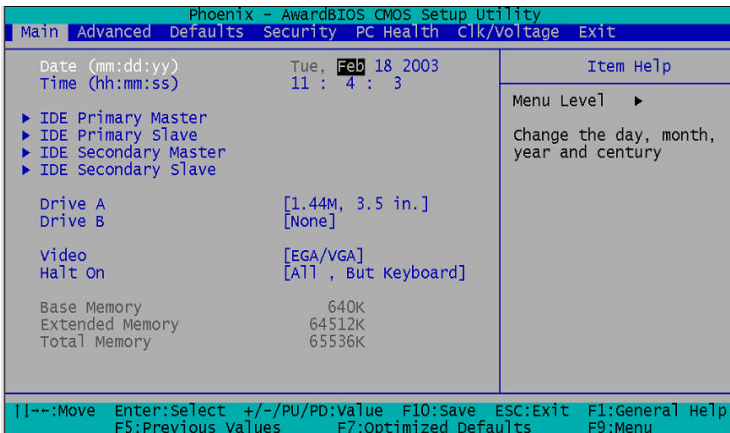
Phoenix - AwardBIOS CMOS Setup Utility
Main Advanced Defaults Security PC Health Clk/Voltage Exit

Date (mm:dd:yy) Tue, Feb 18 2003
Time (hh:mm:ss) 11 : 4 : 3

▶ IDE Primary Master
▶ IDE Primary Slave
▶ IDE Secondary Master
▶ IDE Secondary Slave

Drive A [1.44M, 3.5 in.]
Drive B [None]

Video [EGA/VGA]
Halt On [All , But Keyboard]

Base Memory 640K
Extended Memory 64512K
Total Memory 65536K

Item Help

Menu Level ▶

Change the day, month, year and century

↑↓→←:Move Enter:Select +/-/PU/PD:Value F10:Save ESC:Exit F1:General Help
F5:Previous Values F7:Optimized Defaults F9:Menu